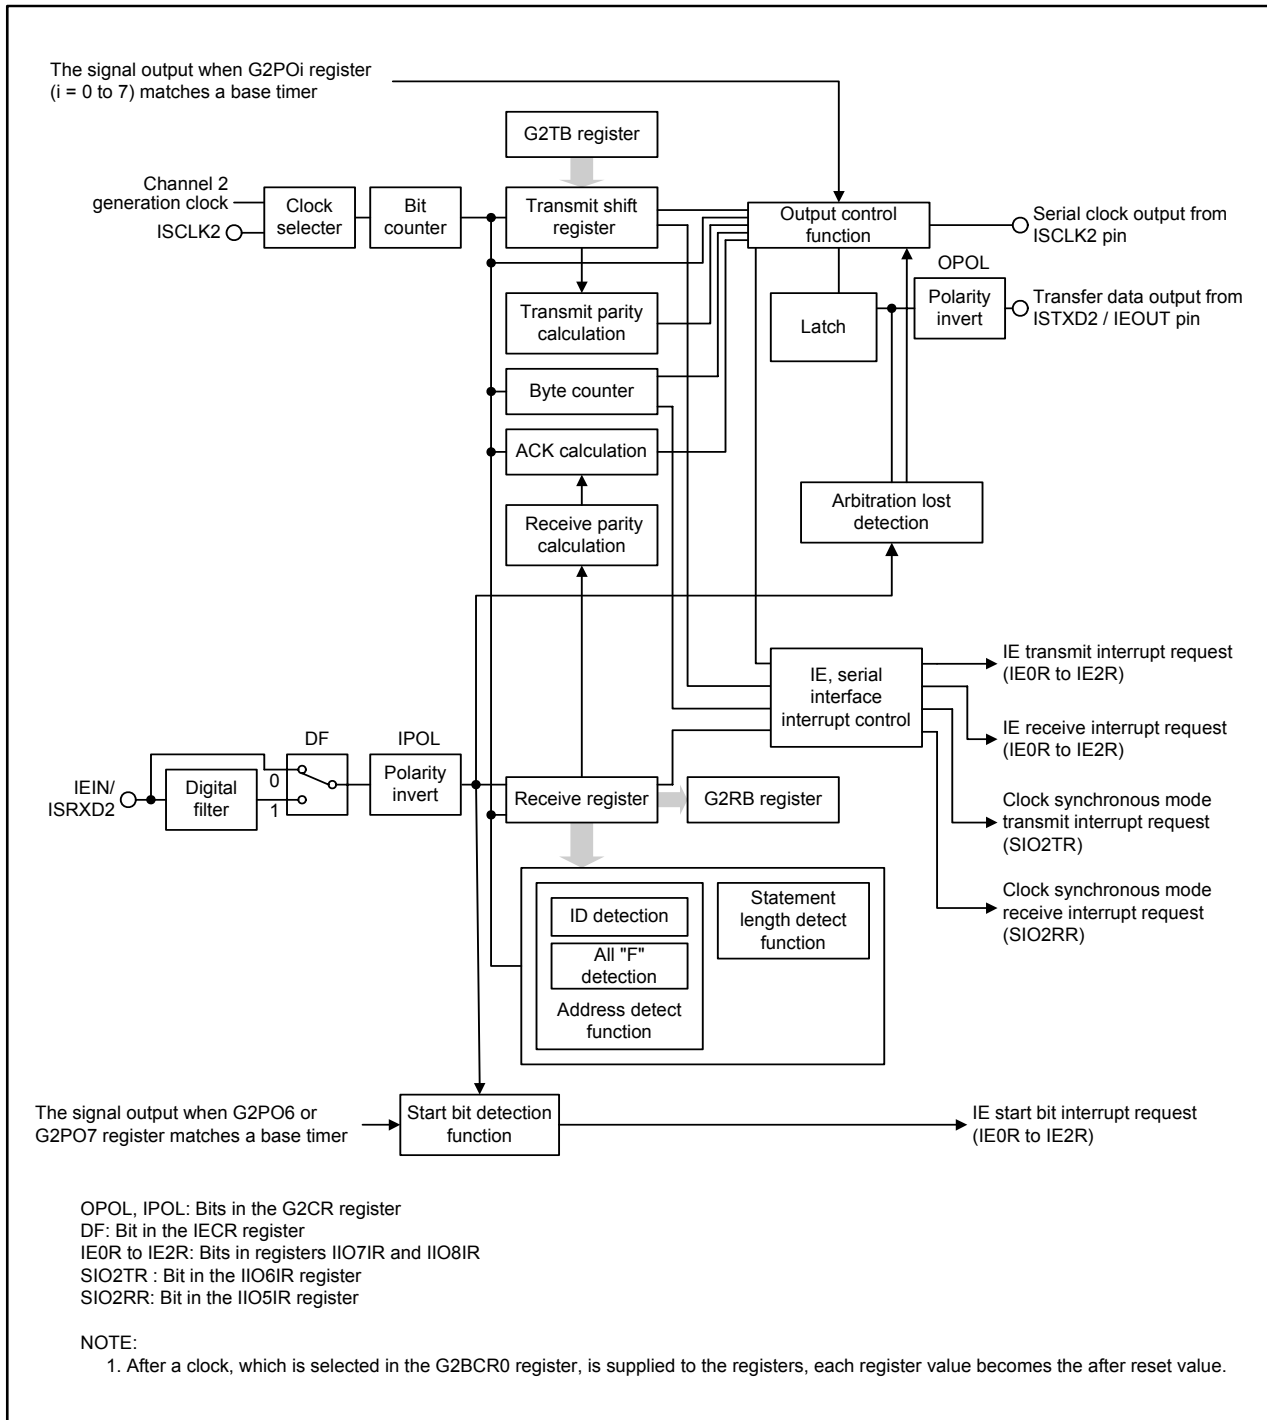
The signal output when G2POi register (i = 0 to 7) matches a base timer

G2TB register

Channel 2 generation clock

ISCLK2

Clock selecter

Bit counter

Transmit shift register

Output control function

Serial clock output from ISCLK2 pin

OPOL

Transmit parity calculation

Latch

Polarity invert

Transfer data output from ISTXD2 / IEOUT pin

Byte counter

ACK calculation

Arbitration lost detection

Receive parity calculation

IE, serial interface interrupt control

IE transmit interrupt request (IE0R to IE2R)

IE receive interrupt request (IE0R to IE2R)

DF

IPOL

IEIN/ ISRXD2

Digital filter

0

1

Polarity invert

Receive register

G2RB register

Clock synchronous mode transmit interrupt request (SIO2TR)

ID detection

All "F" detection

Address detect function

Statement length detect function

Clock synchronous mode receive interrupt request (SIO2RR)

The signal output when G2PO6 or G2PO7 register matches a base timer

Start bit detection function

IE start bit interrupt request (IE0R to IE2R)

OPOL, IPOL: Bits in the G2CR register
DF: Bit in the IECR register
IE0R to IE2R: Bits in registers IIO7IR and IIO8IR
SIO2TR : Bit in the IIO6IR register
SIO2RR: Bit in the IIO5IR register

NOTE:
1. After a clock, which is selected in the G2BCR0 register, is supplied to the registers, each register value becomes the after reset value.